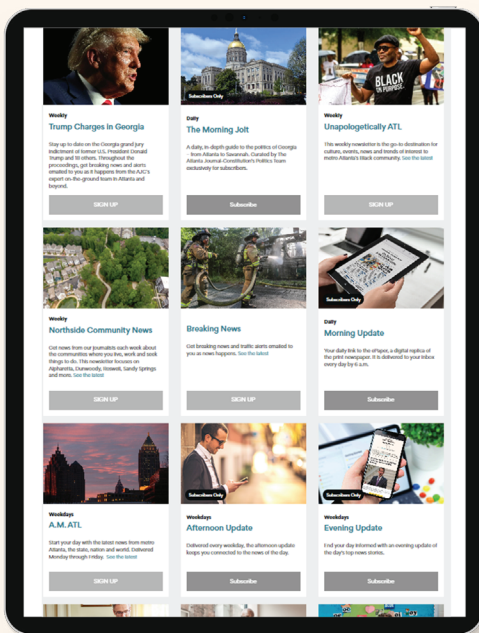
Weekly
Trump Charges in Georgia
Stay up to date on the Georgia grand jury indictment of former U.S. President Donald Trump and 18 others. Throughout the proceedings, get breaking news and alerts emailed to you as it happens from the AJC's expert on-the-ground team in Atlanta and beyond.
SIGN UP

Subscribers Only
Daily
The Morning Jolt
A daily, in-depth guide to the politics of Georgia – from Atlanta to Savannah. Curated by The Atlanta Journal-Constitution's Politics Team exclusively for subscribers.
Subscribe

BLACK ON PURPOSE
Weekly
Unapologetically ATL
This weekly newsletter is the go-to destination for culture, events, news and trends of interest to metro Atlanta's Black community. See the latest
SIGN UP

Weekly
Northside Community News
Get news from our journalists each week about the communities where you live, work and seek things to do. This newsletter focuses on Alpharetta, Dunwoody, Roswell, Sandy Springs and more. See the latest
SIGN UP

Breaking News
Get breaking news and traffic alerts emailed to you as news happens. See the latest
SIGN UP

Subscribers Only
Daily
Morning Update
Your daily link to the ePaper, a digital replica of the print newspaper. It is delivered to your inbox every day by 6 a.m.
Subscribe

Weekdays
A.M. ATL
Start your day with the latest news from metro Atlanta, the state, nation and world. Delivered Monday through Friday. See the latest
SIGN UP

Subscribers Only
Weekdays
Afternoon Update
Delivered every weekday, the afternoon update keeps you connected to the news of the day.
Subscribe

Subscribers Only
Weekdays
Evening Update
End your day informed with an evening update of the day's top news stories.
Subscribe